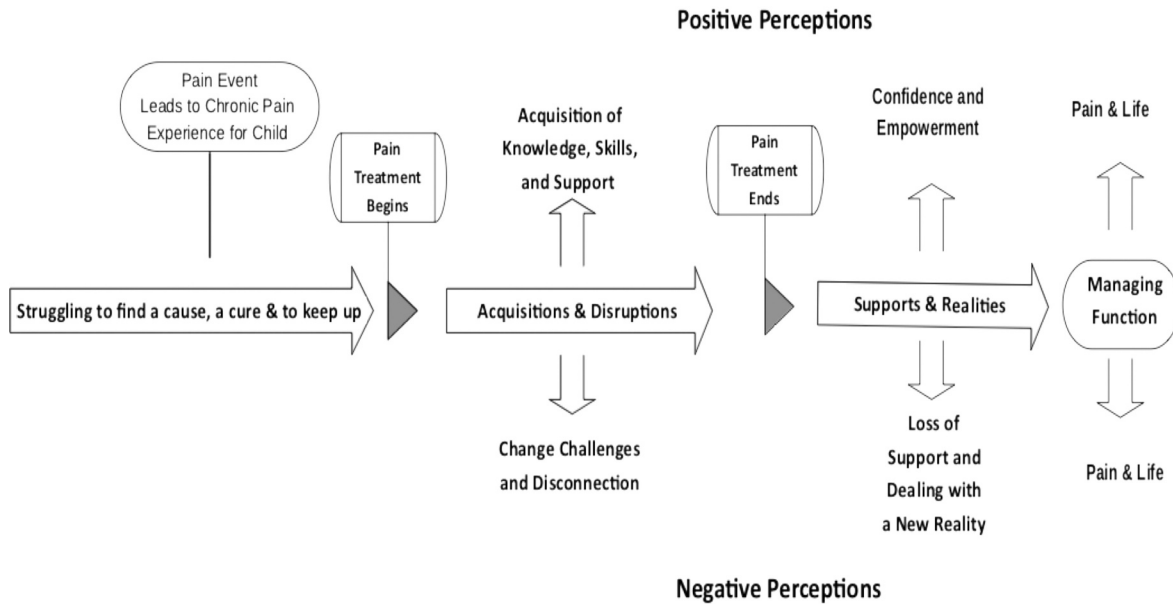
Positive Perceptions

Pain Event Leads to Chronic Pain Experience for Child

Pain Treatment Begins

Acquisition of Knowledge, Skills, and Support

Pain Treatment Ends

Confidence and Empowerment

Pain & Life

Struggling to find a cause, a cure & to keep up

Acquisitions & Disruptions

Supports & Realities

Managing Function

Change Challenges and Disconnection

Loss of Support and Dealing with a New Reality

Pain & Life

Negative Perceptions